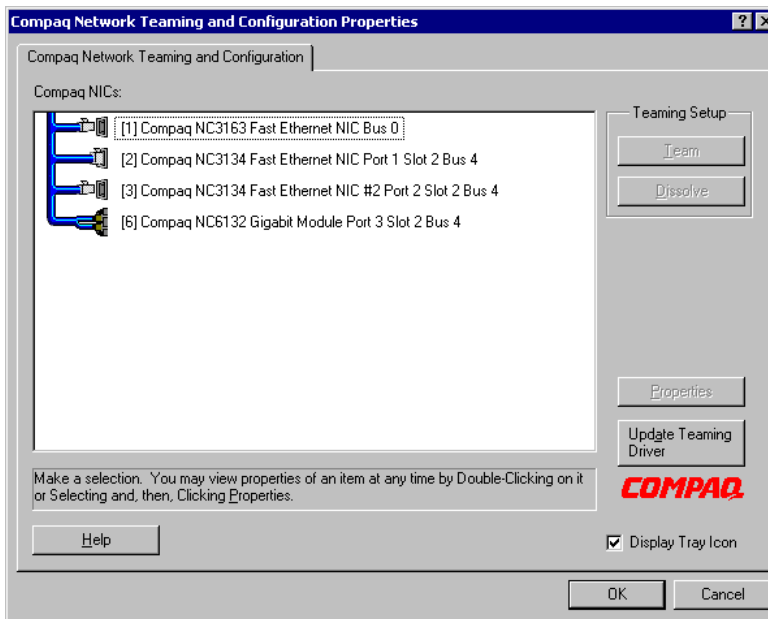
Compaq Network Teaming and Configuration Properties

?

X

Compaq Network Teaming and Configuration

Compaq NICs:

[1] Compaq NC3163 Fast Ethernet NIC Bus 0

[2] Compaq NC3134 Fast Ethernet NIC Port 1 Slot 2 Bus 4

[3] Compaq NC3134 Fast Ethernet NIC #2 Port 2 Slot 2 Bus 4

[6] Compaq NC6132 Gigabit Module Port 3 Slot 2 Bus 4

Teaming Setup

Team

Dissolve

Properties

Update Teaming Driver

Make a selection. You may view properties of an item at any time by Double-Clicking on it or Selecting and, then, Clicking Properties.

COMPAQ

Help

Display Tray Icon

OK

Cancel